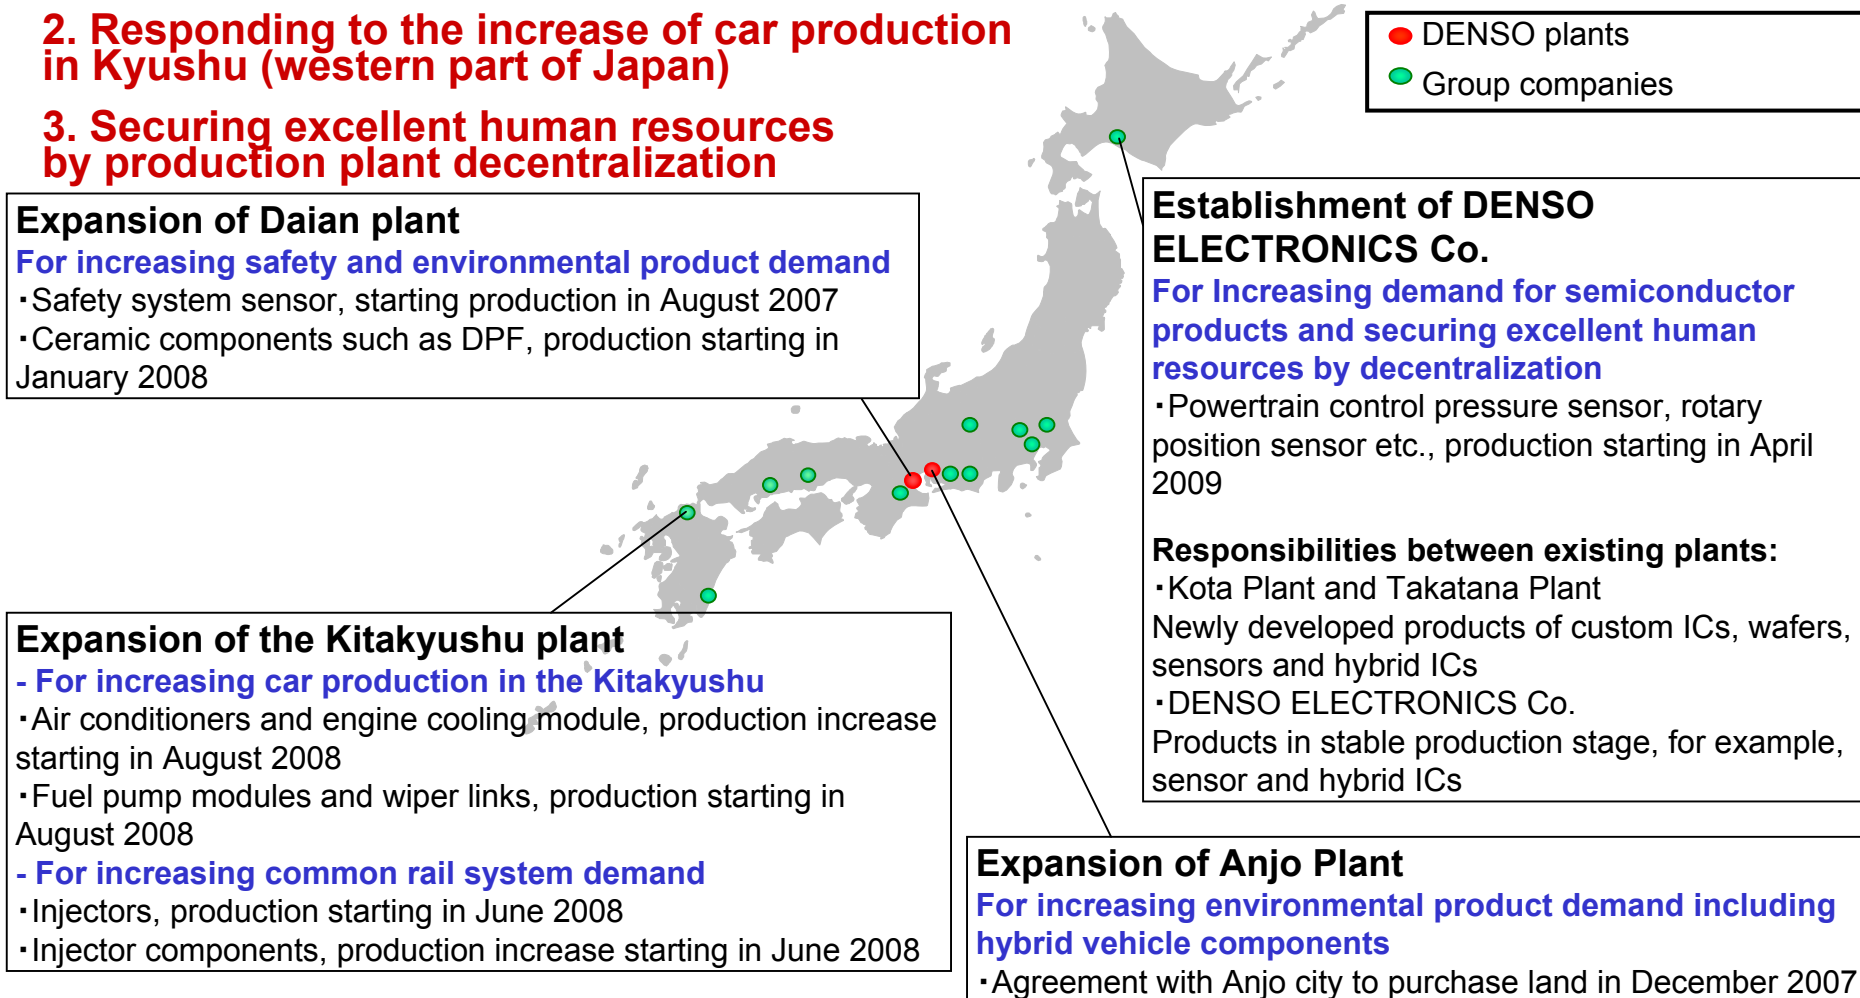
2. Responding to the increase of car production in Kyushu (western part of Japan)

3. Securing excellent human resources by production plant decentralization

DENSO plants
Group companies

Expansion of Daian plant
For increasing safety and environmental product demand
・Safety system sensor, starting production in August 2007
・Ceramic components such as DPF, production starting in January 2008

Establishment of DENSO ELECTRONICS Co.
For Increasing demand for semiconductor products and securing excellent human resources by decentralization
・Powertrain control pressure sensor, rotary position sensor etc., production starting in April 2009

Responsibilities between existing plants:
・Kota Plant and Takatana Plant
Newly developed products of custom ICs, wafers, sensors and hybrid ICs
・DENSO ELECTRONICS Co.
Products in stable production stage, for example, sensor and hybrid ICs

Expansion of the Kitakyushu plant
- For increasing car production in the Kitakyushu
・Air conditioners and engine cooling module, production increase starting in August 2008
・Fuel pump modules and wiper links, production starting in August 2008
- For increasing common rail system demand
・Injectors, production starting in June 2008
・Injector components, production increase starting in June 2008

Expansion of Anjo Plant
For increasing environmental product demand including hybrid vehicle components
・Agreement with Anjo city to purchase land in December 2007